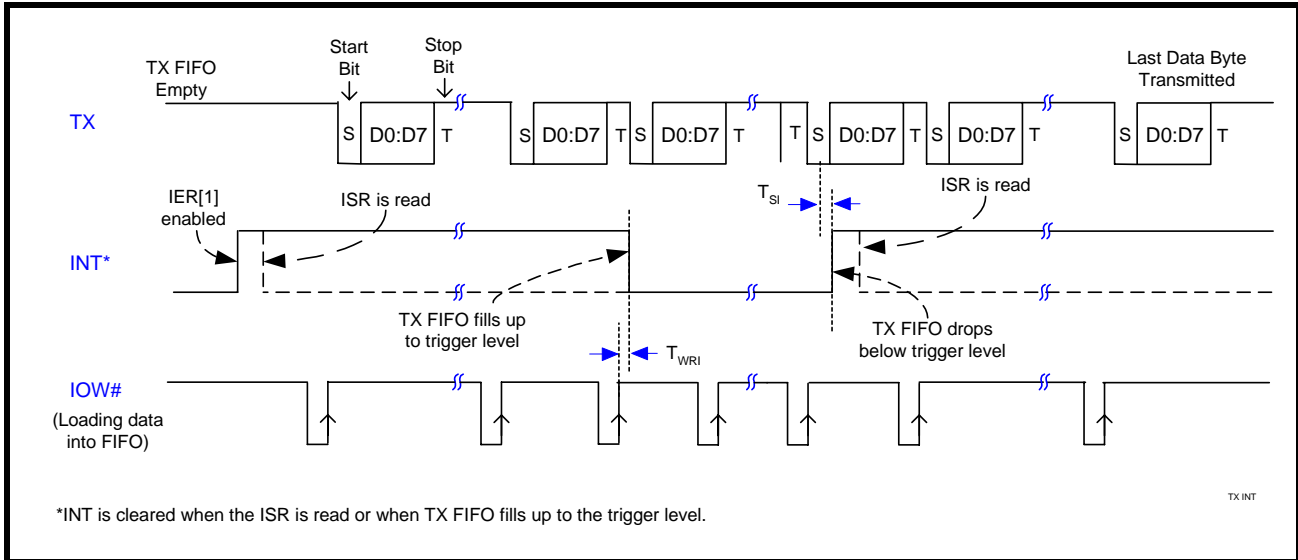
TX FIFO Empty

Start Bit

Stop Bit

Last Data Byte Transmitted

TX

S D0:D7 T S D0:D7 T S D0:D7 T T S D0:D7 T S D0:D7 T S D0:D7 T

IER[1] enabled

ISR is read

$T_{SI}$

ISR is read

INT*

TX FIFO fills up to trigger level

$T_{WRI}$

TX FIFO drops below trigger level

IOW#

(Loading data into FIFO)

TX INT

*INT is cleared when the ISR is read or when TX FIFO fills up to the trigger level.